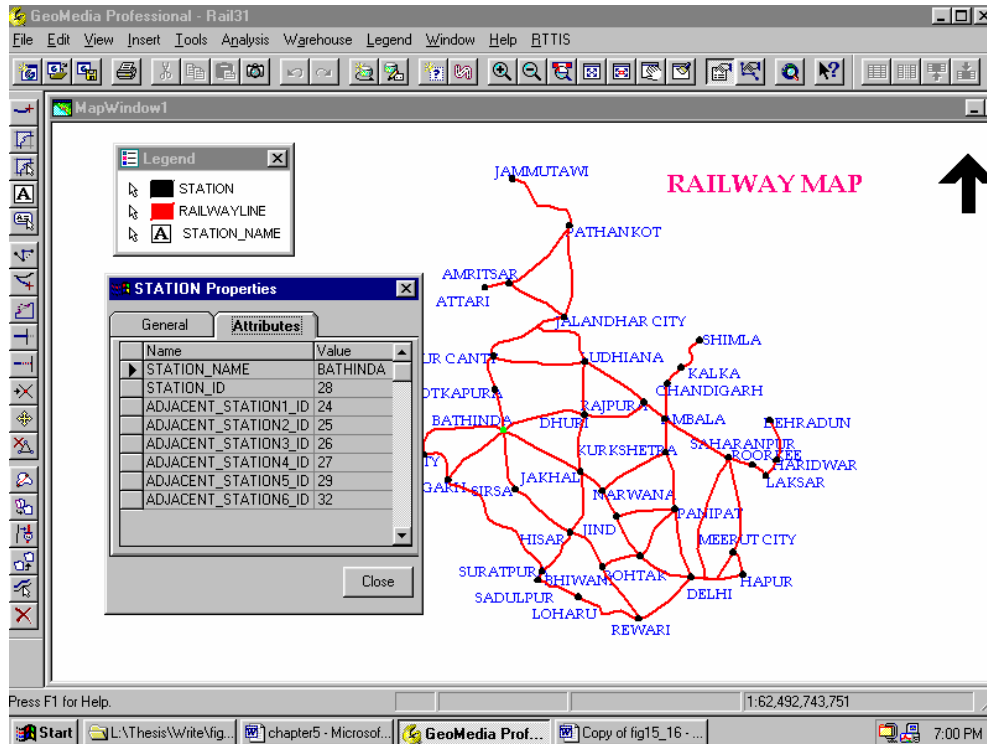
GeoMedia Professional - Rail31

File Edit View Insert Tools Analysis Warehouse Legend Window Help RTTIS

MapWindow1

Legend

STATION
RAILWAYLINE
STATION_NAME

RAILWAY MAP

STATION Properties

General Attributes

| Name | Value |
|---|---|
| STATION_NAME | BATHINDA |
| STATION_ID | 28 |
| ADJACENT_STATION1_ID | 24 |
| ADJACENT_STATION2_ID | 25 |
| ADJACENT_STATION3_ID | 26 |
| ADJACENT_STATION4_ID | 27 |
| ADJACENT_STATION5_ID | 29 |
| ADJACENT_STATION6_ID | 32 |

Close

JAMMUTAWI
PATHANKOT
AMRITSAR
ATTARI
JALANDHAR CITY
UR CANT
LUDHIANA
SHIMLA
KALKA
CHANDIGARH
OTKAPURA
RAJPURA
AMBALA
DEHRADUN
BATHINDA
DHURI
SAHARANPUR
ROORKEE
HARIDWAR
TY
KURKSHETRA
LAKSAR
GARH
SIRSA
JAKHAL
NARWANA
PANIPAT
HISAR
JIND
MEERUT CITY
SURATPUR
BHIWANI
ROHTAK
HAPUR
SADULPUR
DELHI
LOHARU
REWARI

Press F1 for Help.
1:62,492,743,751

Start
L:\Thesis\Write\fig...
chapter5 - Microsof...
GeoMedia Prof...
Copy of fig15_16 - ...
7:00 PM